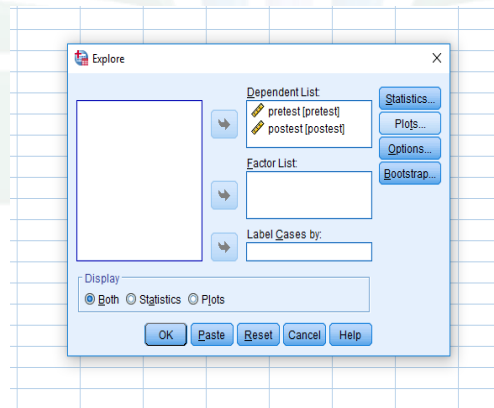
Explore

X

Dependent List:
pretest [pretest]
postest [postest]

Factor List:

Label Cases by:

Statistics...
Plots...
Options...
Bootstrap...

Display
Both Statistics Plots

OK Paste Reset Cancel Help